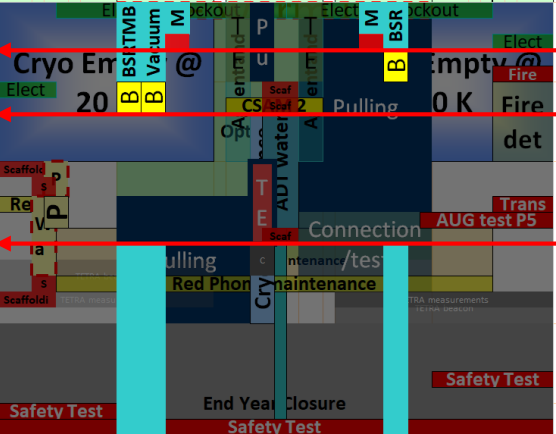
Elect Lockout
Elect Lockout
BSRTMB
Vacuum
M
P
u
M
BSR
Elect
Cryo Em
@
Empty @
Fire
Elect
B
B
B
20
0 K
Fire
CS
Scaf
Scaf 2
Pulling
det
Opt
Scaf
Scaffold
s
P
ADT Water
T
E
Re
P
Trans
AUG test P5
W
la
Connection
Scaf
ulling
c
intenance
/test
s
Red Phone maintenance
Cry
Scaffoldi
TETRA measurements
TETRA measurements
TETRA beacon
Safety Test
Safety Test
End Year Closure
Safety Test